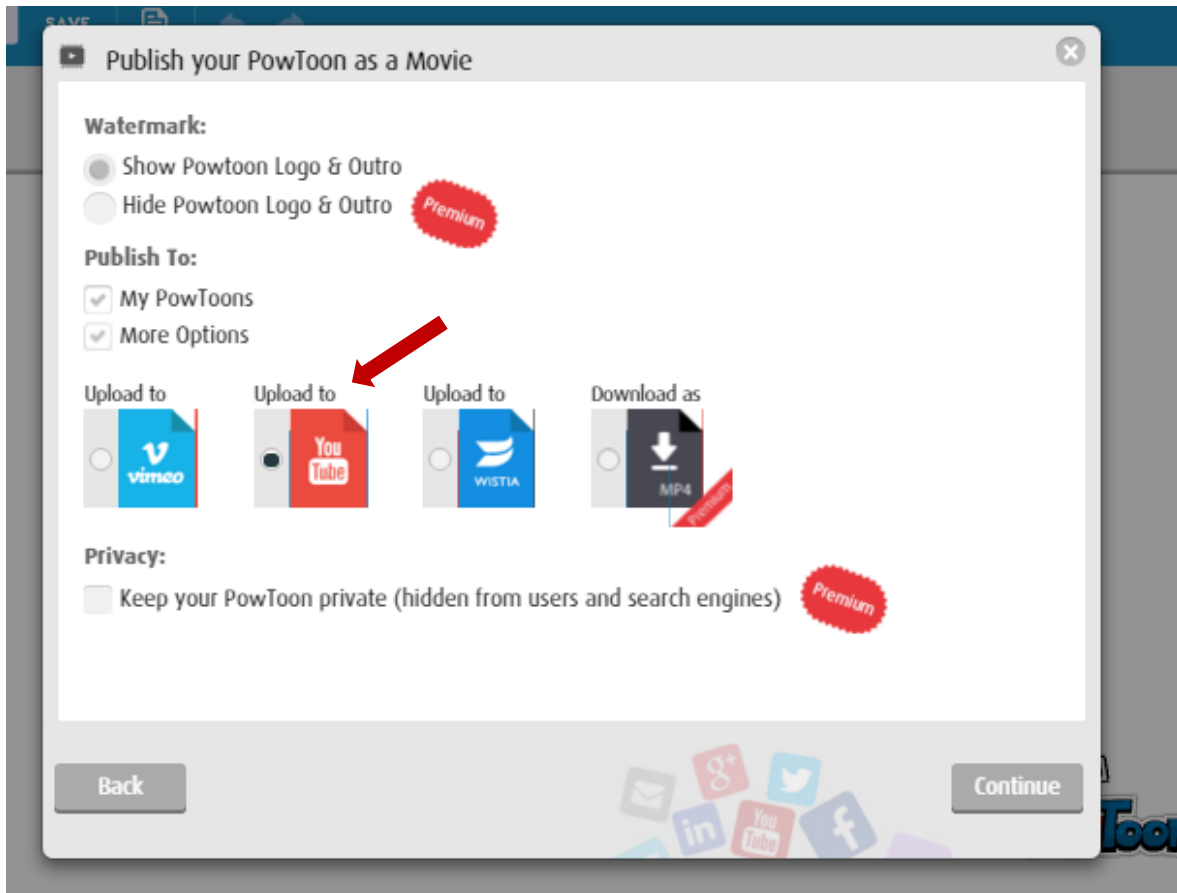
SAVE

Publish your PowToon as a Movie

Watermark:

Show Powtoon Logo & Outro

Hide Powtoon Logo & Outro Premium

Publish To:

My PowToons

More Options

Upload to
vimeo

Upload to
You Tube

Upload to
WISTIA

Download as
MP4
Premium

Privacy:

Keep your PowToon private (hidden from users and search engines) Premium

Back

Continue